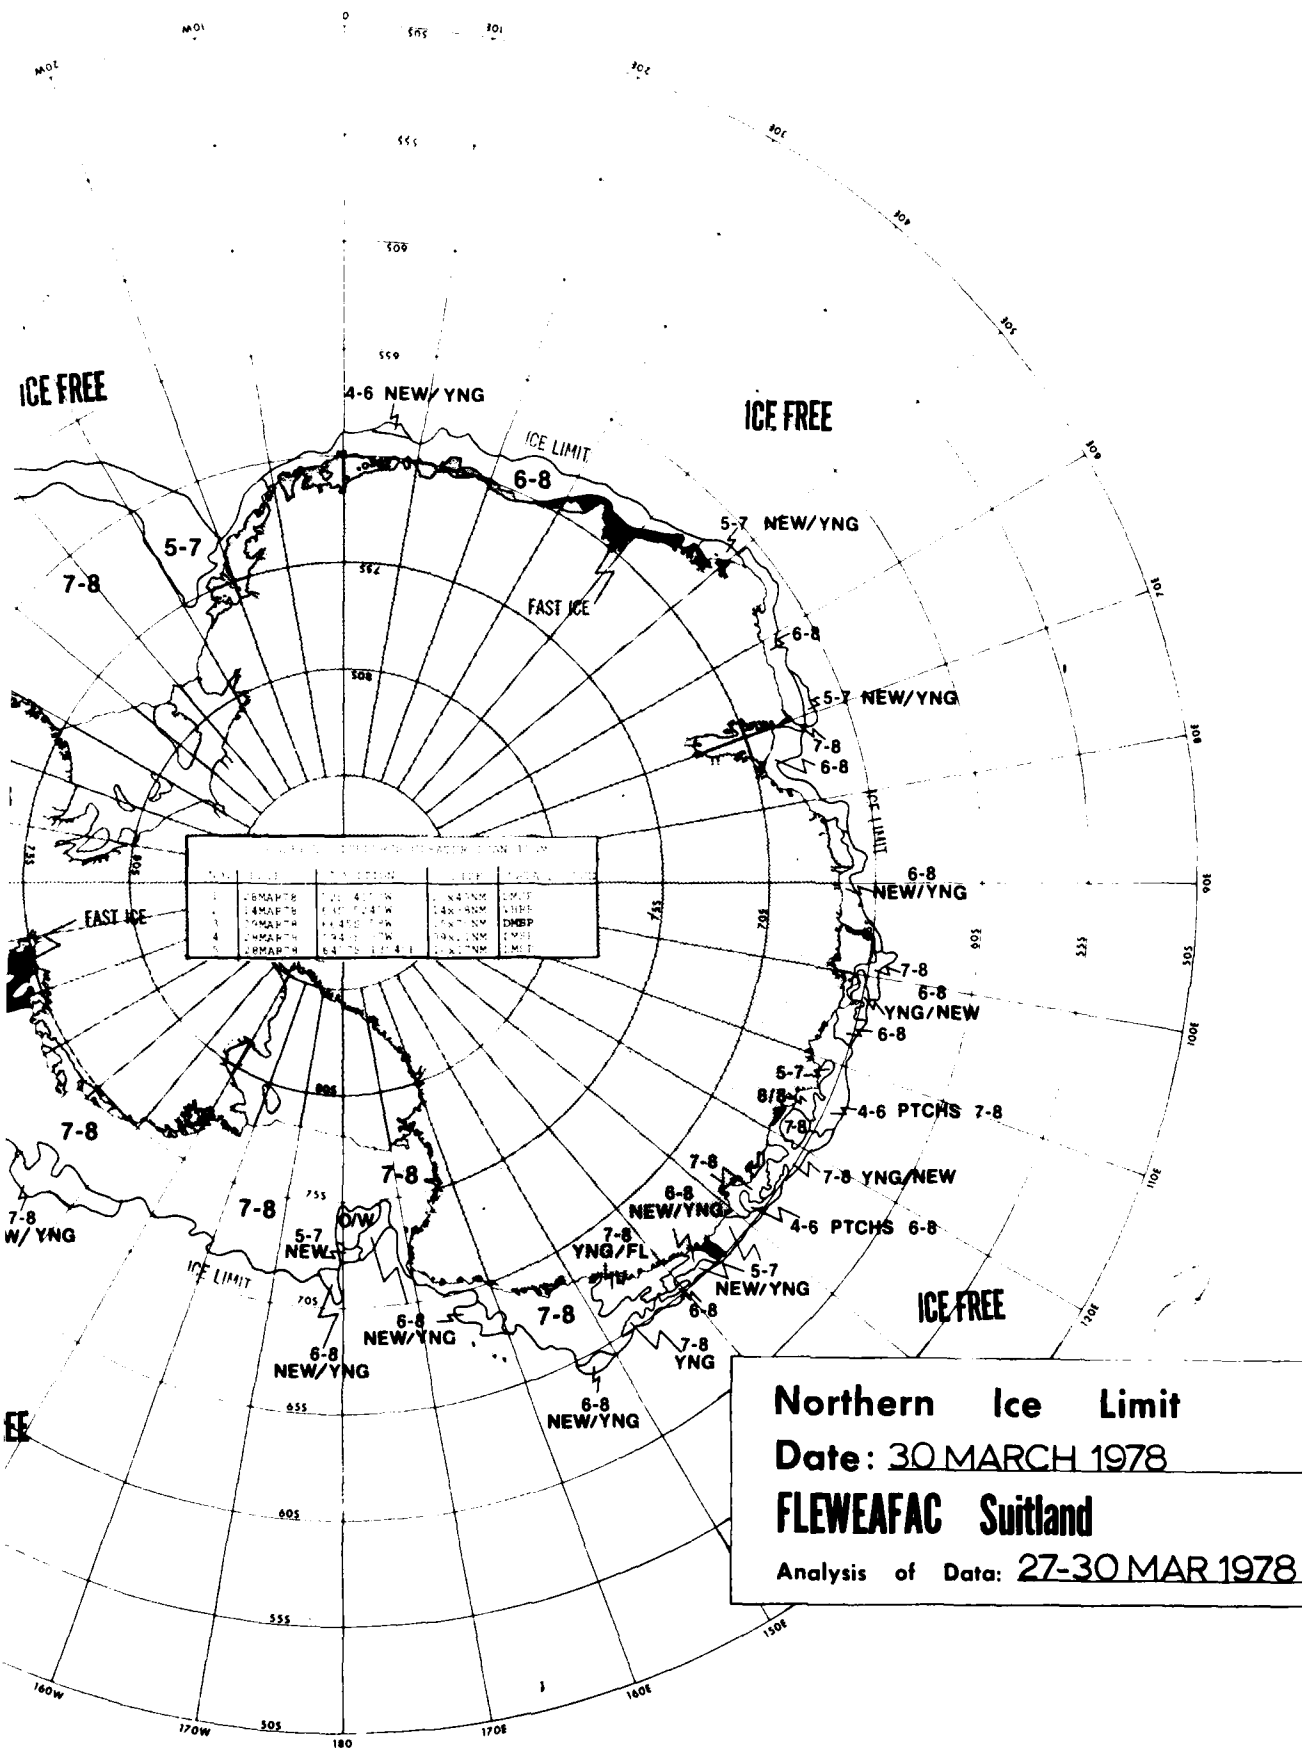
10W 0 50S 10E
20W 20E
55S
30E
60S 40E
50E
65S
ICE FREE
4-6 NEW/YNG
ICE FREE
ICE LIMIT
6-8
5-7 NEW/YNG
5-7
7-8
75S
FAST ICE
6-8
80S
5-7 NEW/YNG
7-8
6-8
ICE LIMIT
6-8
NEW/YNG
75S
70S
FAST ICE

| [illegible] | 28MAR78 | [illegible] | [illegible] | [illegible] |
|---|---|---|---|---|
| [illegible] | 24MAR78 | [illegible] | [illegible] | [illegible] |
| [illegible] | 29MAR78 | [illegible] | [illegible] | DMSP |
| 4 | 28MAR78 | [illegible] | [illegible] | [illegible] |
| 5 | 28MAR78 | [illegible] | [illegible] | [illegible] |

7-8
6-8
YNG/NEW
6-8
5-7
8/8
4-6 PTCHS 7-8
7-8
7-8
7-8 YNG/NEW
7-8
7-8
6-8
NEW/YNG
4-6 PTCHS 6-8
7-8
W/ YNG
5-7
NEW
O/W
7-8
YNG/FL
5-7
NEW/YNG
ICE LIMIT
70S
6-8
ICE FREE
6-8
NEW/YNG
7-8
7-8
YNG
6-8
NEW/YNG
6-8
NEW/YNG
65S
EE
60S
55S
160W
170W 50S 180 170E 160E 150E
110E 100E 90E 80E 70E 120E

Northern Ice Limit
Date: 30 MARCH 1978
FLEWEAFAC Suitland
Analysis of Data: 27-30 MAR 1978